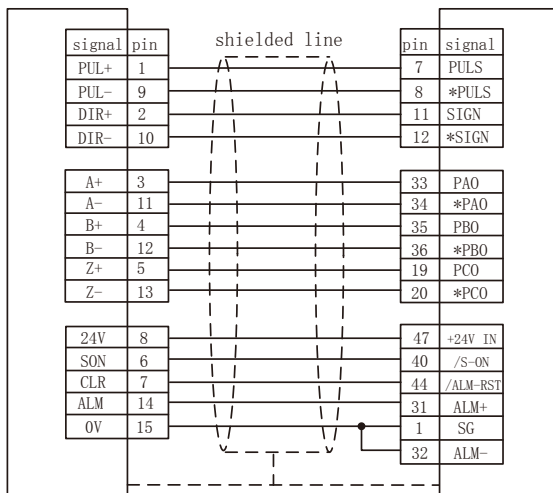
| signal | pin |
|---|---|
| PUL+ | 1 |
| PUL- | 9 |
| DIR+ | 2 |
| DIR- | 10 |
| A+ | 3 |
| A- | 11 |
| B+ | 4 |
| B- | 12 |
| Z+ | 5 |
| Z- | 13 |
| 24V | 8 |
| SON | 6 |
| CLR | 7 |
| ALM | 14 |
| 0V | 15 |

shielded line

| pin | signal |
|---|---|
| 7 | PULS |
| 8 | *PULS |
| 11 | SIGN |
| 12 | *SIGN |
| 33 | PAO |
| 34 | *PAO |
| 35 | PBO |
| 36 | *PBO |
| 19 | PCO |
| 20 | *PCO |
| 47 | +24V IN |
| 40 | /S-ON |
| 44 | /ALM-RST |
| 31 | ALM+ |
| 1 | SG |
| 32 | ALM- |